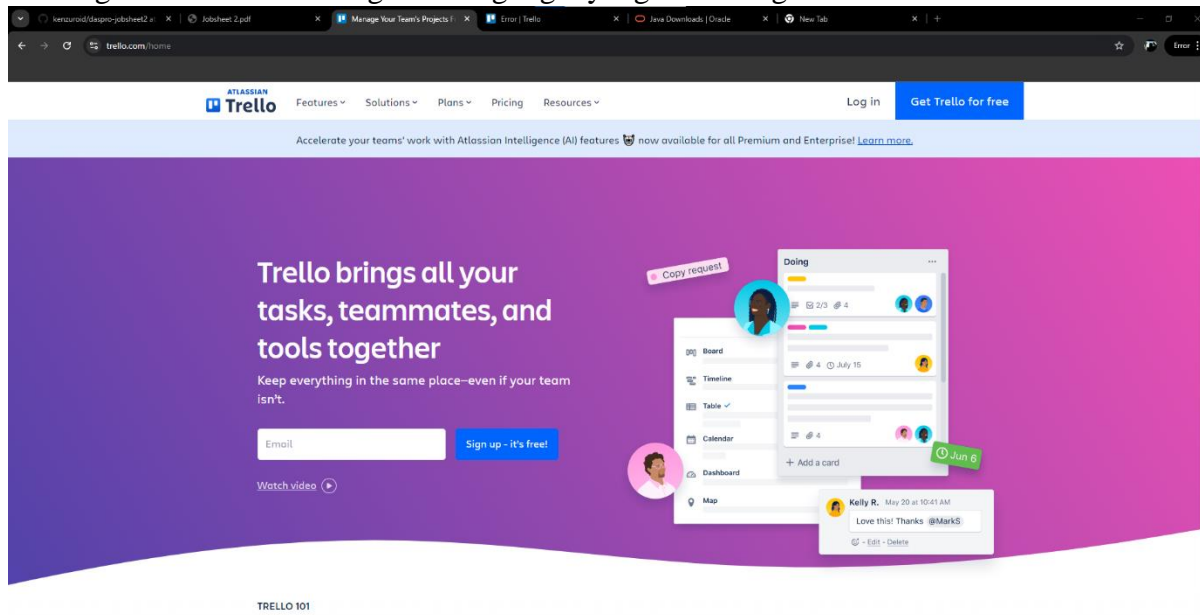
kenzuroid/daspro-jobsheet2 a | Jobsheet 2.pdf | Manage Your Team's Projects F | Error | Trello | Java Downloads | Oracle | New Tab

trello.com/home

Error

ATLASSIAN Trello Features Solutions Plans Pricing Resources Log in Get Trello for free

Accelerate your teams' work with Atlassian Intelligence (AI) features now available for all Premium and Enterprise! Learn more.

Trello brings all your tasks, teammates, and tools together

Keep everything in the same place—even if your team isn't.

Email Sign up - it's free!

Watch video

Copy request

Doing

2/3 4

4 July 15

4

+ Add a card

Jun 6

Board

Timeline

Table

Calendar

Dashboard

Map

Kelly R. May 20 at 10:41 AM

Love this! Thanks @MarkS

- Edit - Delete

TRELLO 101